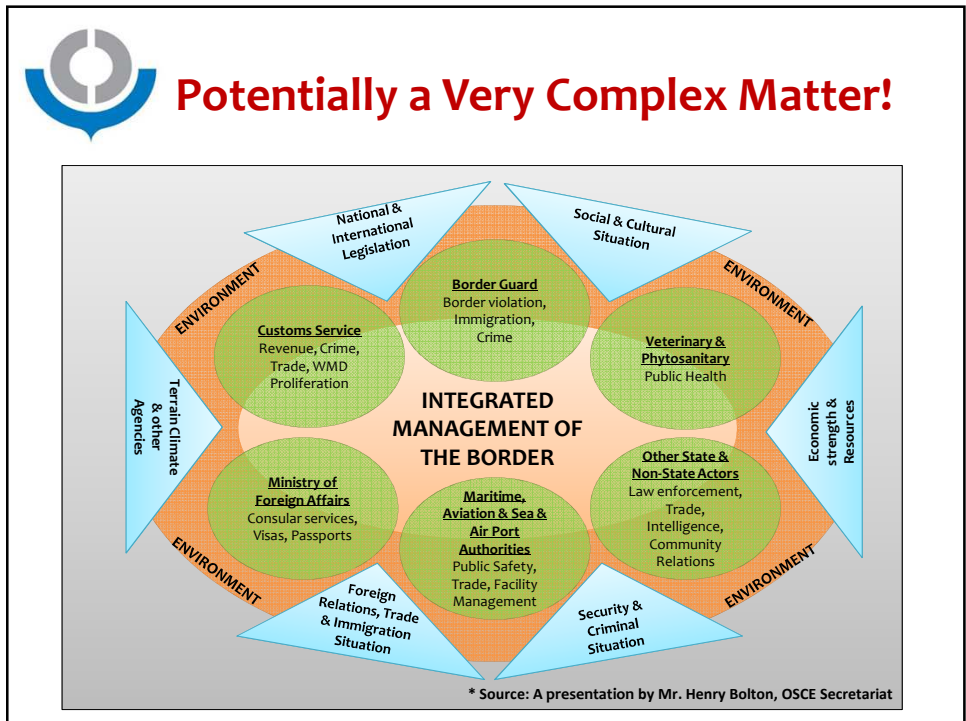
Potentially a Very Complex Matter!

National & International Legislation

Social & Cultural Situation

ENVIRONMENT

ENVIRONMENT

Border Guard
Border violation, Immigration, Crime

Customs Service
Revenue, Crime, Trade, WMD Proliferation

Veterinary & Phytosanitary
Public Health

Terrain Climate & other Agencies

INTEGRATED MANAGEMENT OF THE BORDER

Economic strength & Resources

Ministry of Foreign Affairs
Consular services, Visas, Passports

Maritime, Aviation & Sea & Air Port Authorities
Public Safety, Trade, Facility Management

Other State & Non-State Actors
Law enforcement, Trade, Intelligence, Community Relations

ENVIRONMENT

ENVIRONMENT

Foreign Relations, Trade & Immigration Situation

Security & Criminal Situation

* Source: A presentation by Mr. Henry Bolton, OSCE Secretariat